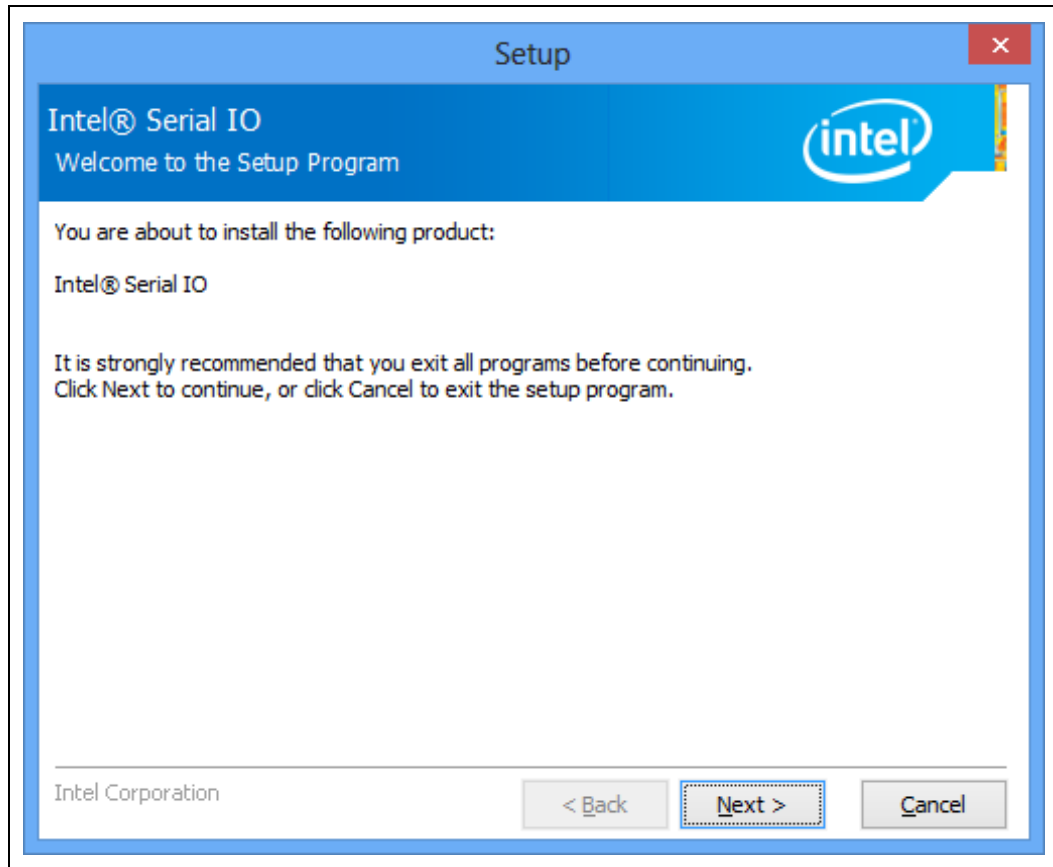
Setup

Intel® Serial IO
Welcome to the Setup Program

intel

You are about to install the following product:

Intel® Serial IO

It is strongly recommended that you exit all programs before continuing.
Click Next to continue, or click Cancel to exit the setup program.

Intel Corporation

< Back

Next >

Cancel